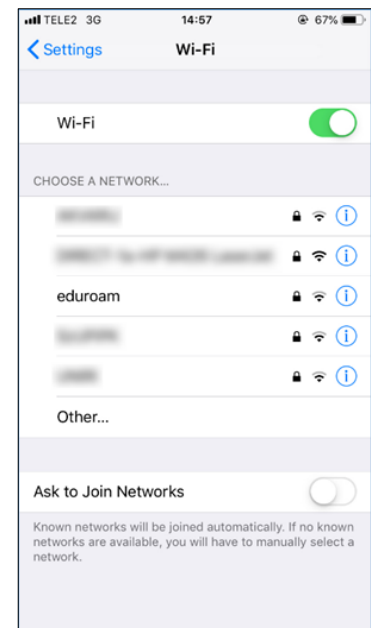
TELE2 3G 14:57 67%

Settings Wi-Fi

Wi-Fi

CHOOSE A NETWORK...

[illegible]

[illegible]

eduroam

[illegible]

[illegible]

Other...

Ask to Join Networks

Known networks will be joined automatically. If no known networks are available, you will have to manually select a network.